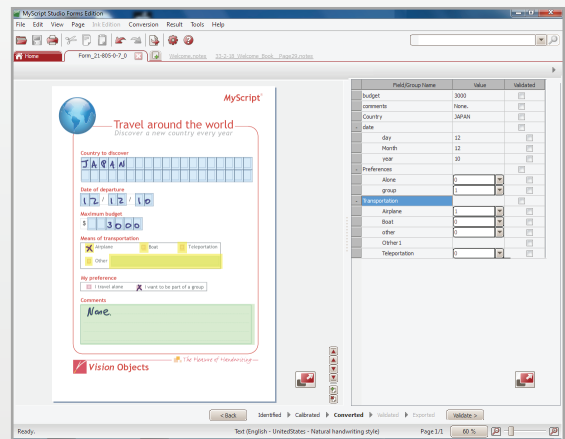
MyScript Studio Forms Edition
File Edit View Page Ink Edition Conversion Result Tools Help
Home Form_21-805-0-7_0 Welcome.notes 23-2-18_Welcome_Book_Page29.notes

MyScript
Travel around the world
Discover a new country every year
Country to discover
J A P A N
Date of departure
12 / 12 / 10
Maximum budget
$ 3000
Means of transportation
Airplane Boat Teleportation
Other
My preference
I travel alone I want to be part of a group
Comments
None.
Vision Objects
The Essence of Handwriting

| Field/Group Name | Value | Validated |
|---|---|---|
| budget | 3000 | |
| comments | None. | |
| Country | JAPAN | |
| date | | |
| day | 12 | |
| Month | 12 | |
| year | 10 | |
| Preferences | | |
| Alone | 0 | |
| group | 1 | |
| Transportation | | |
| Airplane | 1 | |
| Boat | 0 | |
| other | 0 | |
| Other 1 | | |
| Teleportation | 0 | |

< Back Identified Calibrated Converted Validated Exported Validate >
Ready. Text (English - UnitedStates - Natural handwriting style) Page 1/1 60 %